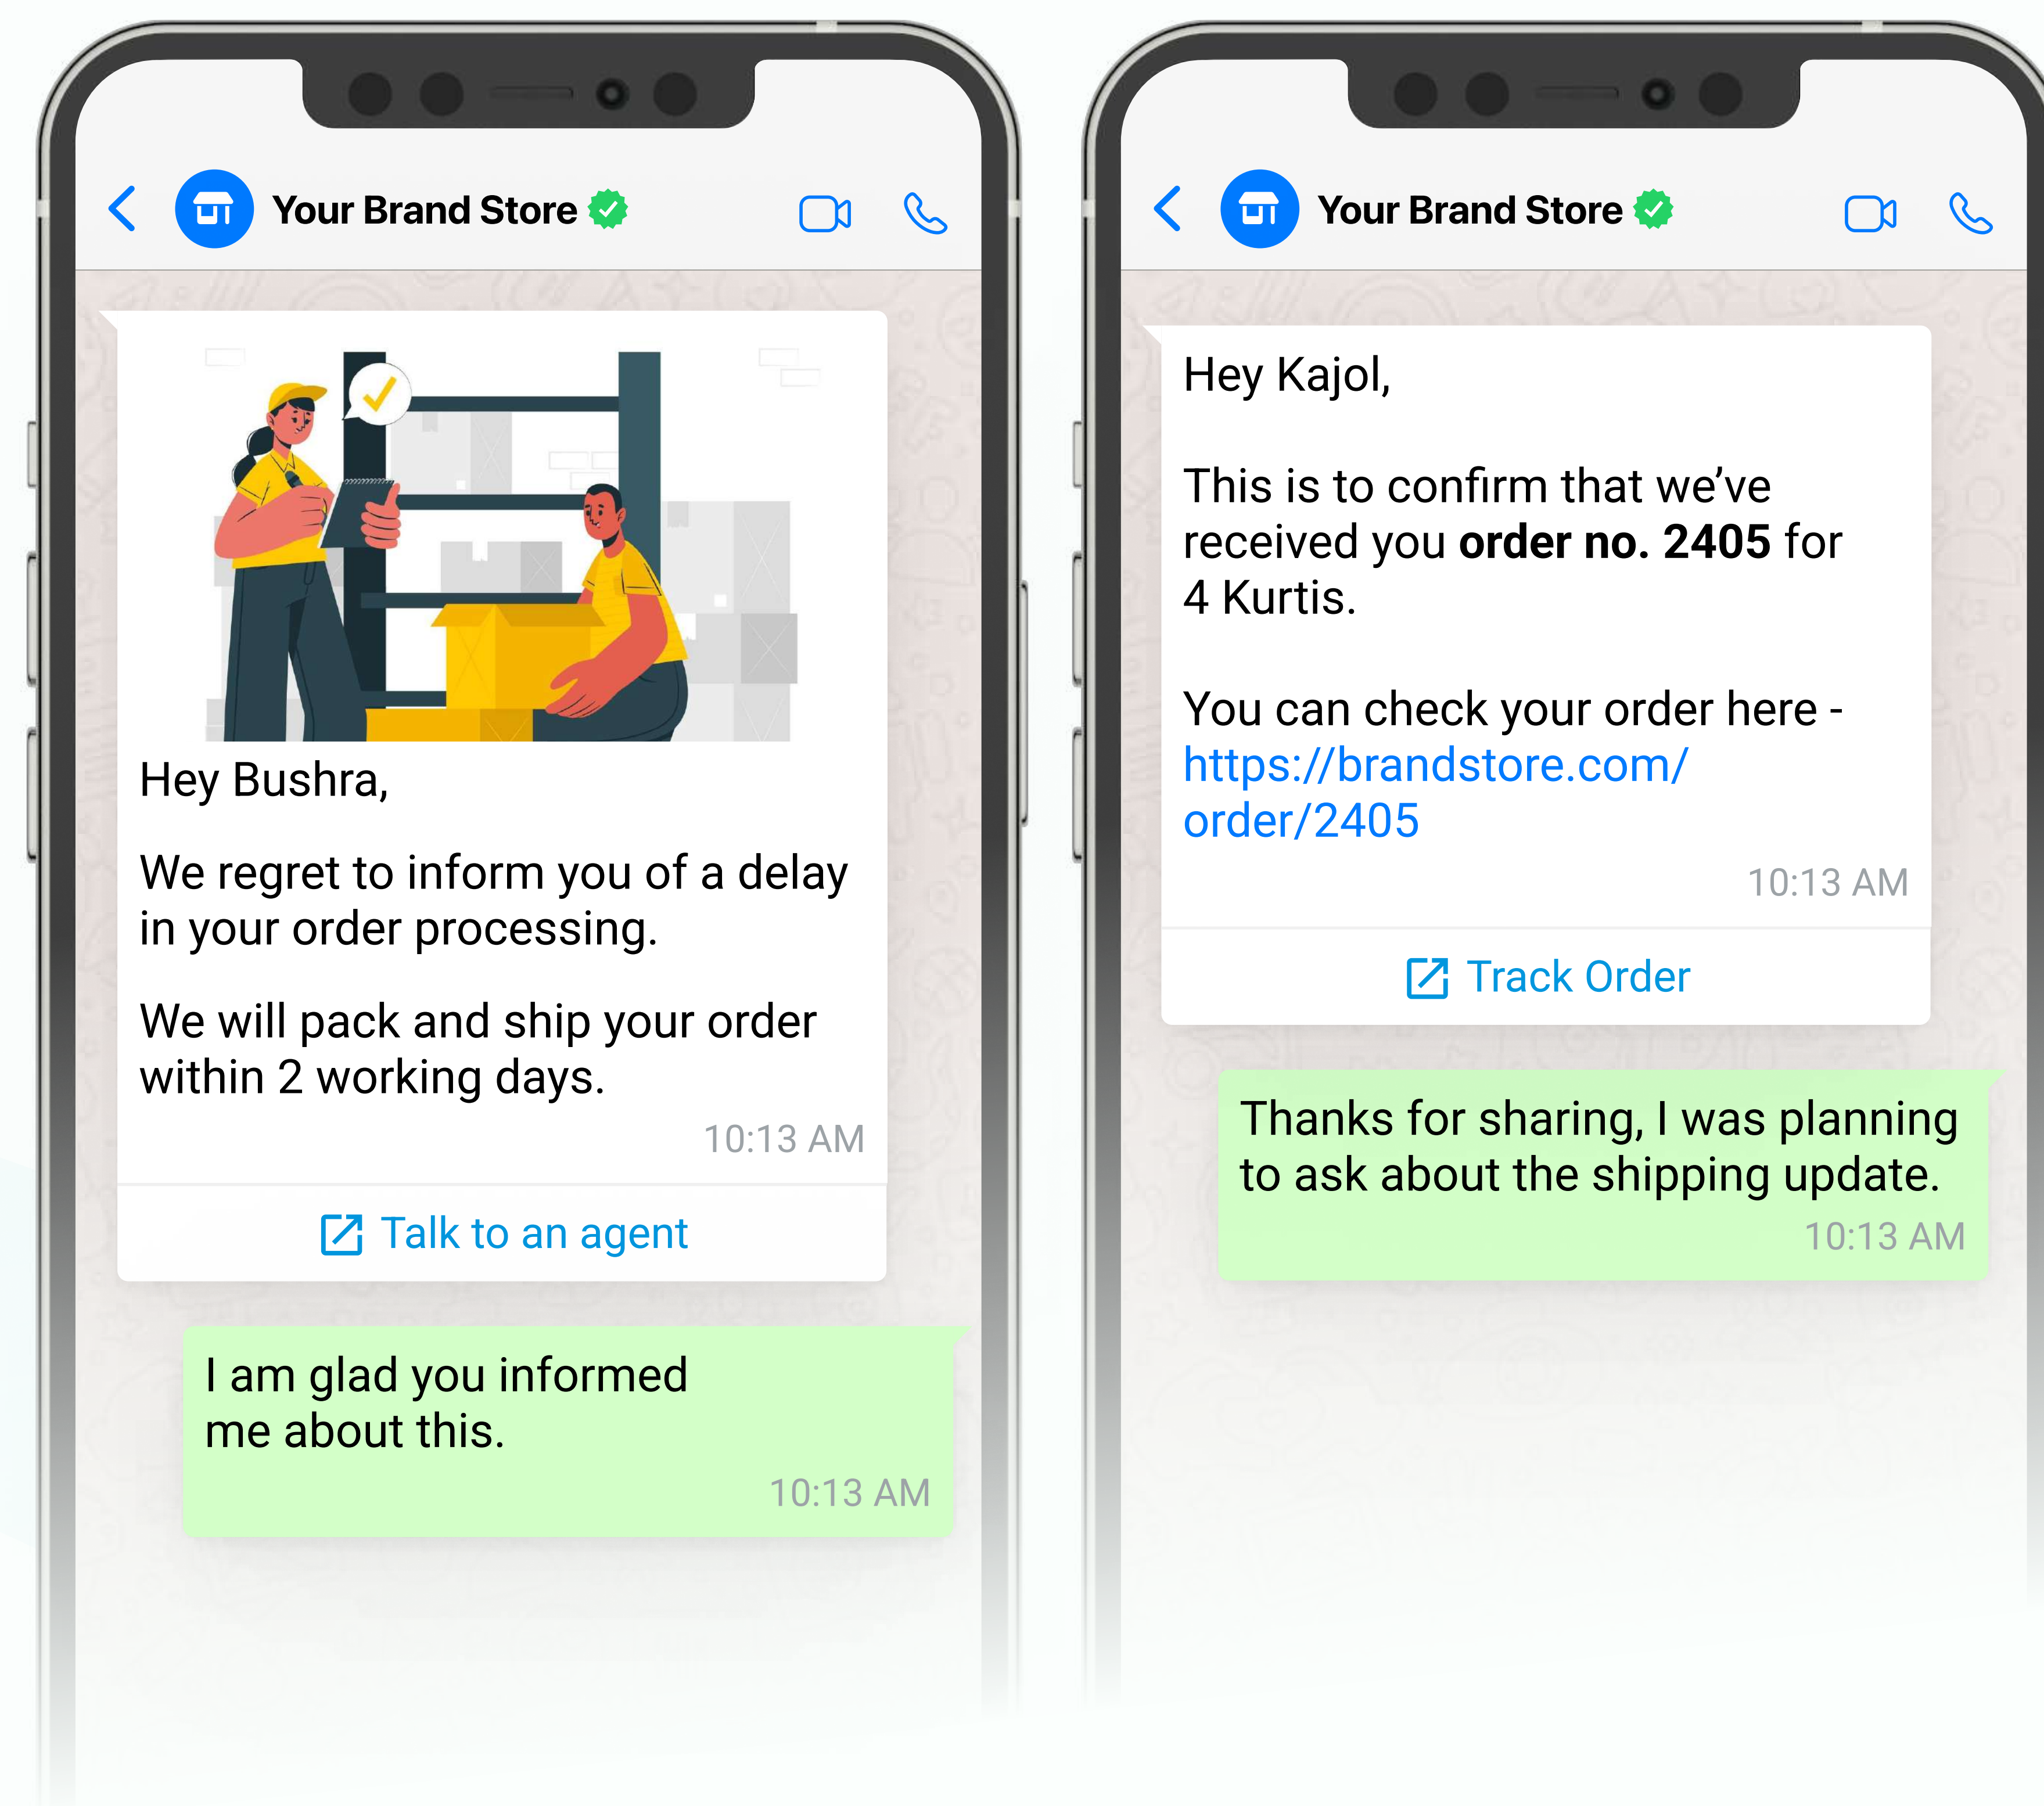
Your Brand Store

Hey Bushra,

We regret to inform you of a delay in your order processing.

We will pack and ship your order within 2 working days.

10:13 AM

Talk to an agent

I am glad you informed me about this.

10:13 AM

Your Brand Store

Hey Kajol,

This is to confirm that we've received you **order no. 2405** for 4 Kurtis.

You can check your order here - https://brandstore.com/order/2405

10:13 AM

Track Order

Thanks for sharing, I was planning to ask about the shipping update.

10:13 AM